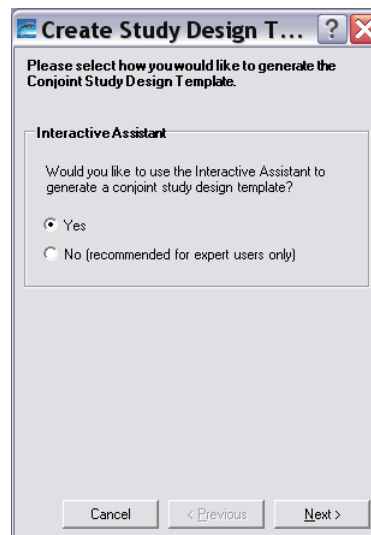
Create Study Design T...

Please select how you would like to generate the Conjoint Study Design Template.

Interactive Assistant

Would you like to use the Interactive Assistant to generate a conjoint study design template?

Yes

No (recommended for expert users only)

Cancel

< Previous

Next >